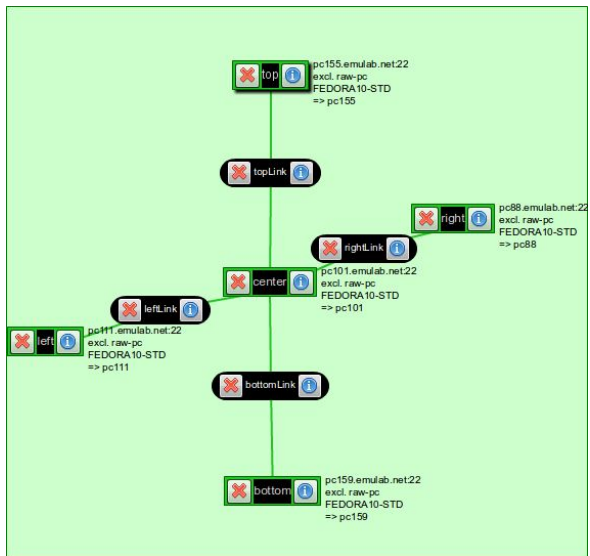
top

pc155.emulab.net:22
excl. raw-pc
FEDORA10-STD
=> pc155

topLink

right

pc88.emulab.net:22
excl. raw-pc
FEDORA10-STD
=> pc88

rightLink

center

pc101.emulab.net:22
excl. raw-pc
FEDORA10-STD
=> pc101

leftLink

left

pc111.emulab.net:22
excl. raw-pc
FEDORA10-STD
=> pc111

bottomLink

bottom

pc159.emulab.net:22
excl. raw-pc
FEDORA10-STD
=> pc159